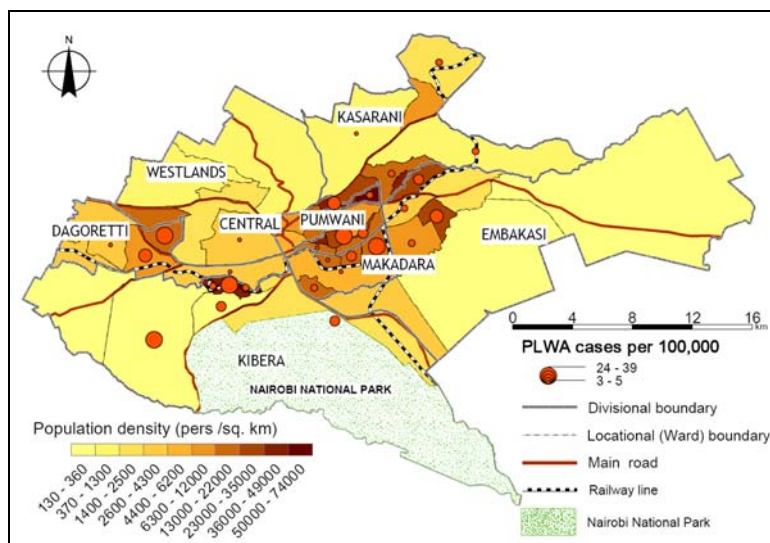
N

KASARANI

WESTLANDS

DAGORETTI

CENTRAL

PUMWANI

EMBAKASI

MAKADARA

KIBERA

NAIROBI NATIONAL PARK

0 4 8 12 16 km

PLWA cases per 100,000

24 - 39

3 - 5

Divisional boundary

Locational (Ward) boundary

Main road

Railway line

Nairobi National Park

Population density (pers /sq. km)

130 - 360

370 - 1300

1400 - 2500

2600 - 4300

4400 - 6200

6300 - 12000

13000 - 22000

23000 - 35000

36000 - 49000

50000 - 74000